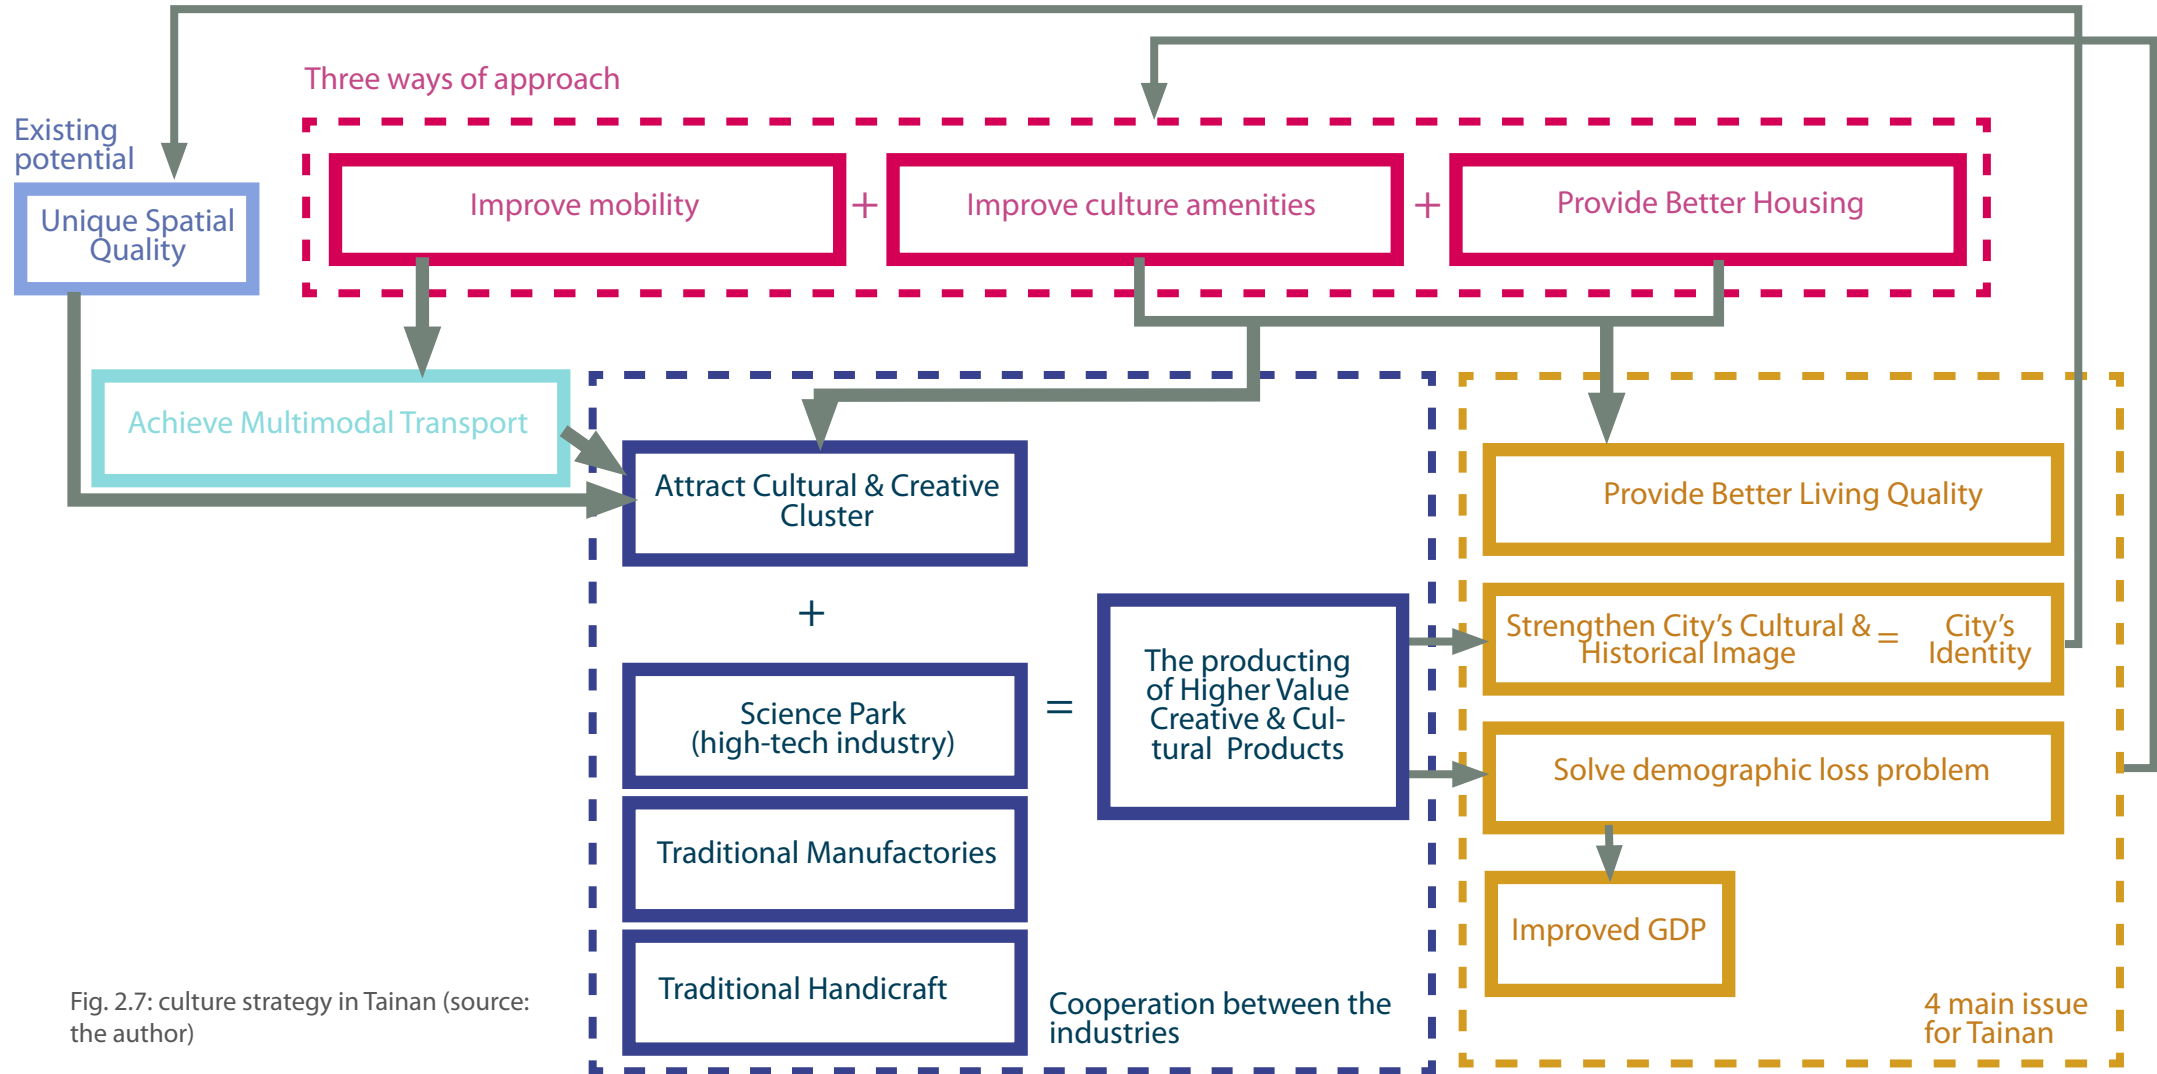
Three ways of approach

Existing potential

Unique Spatial Quality

Improve mobility

+

Improve culture amenities

+

Provide Better Housing

Achieve Multimodal Transport

Attract Cultural & Creative Cluster

+

Science Park (high-tech industry)

Traditional Manufactories

Traditional Handicraft

=

The producting of Higher Value Creative & Cultural Products

Cooperation between the industries

Provide Better Living Quality

Strengthen City's Cultural & Historical Image = City's Identity

Solve demographic loss problem

Improved GDP

4 main issue for Tainan

Fig. 2.7: culture strategy in Tainan (source: the author)